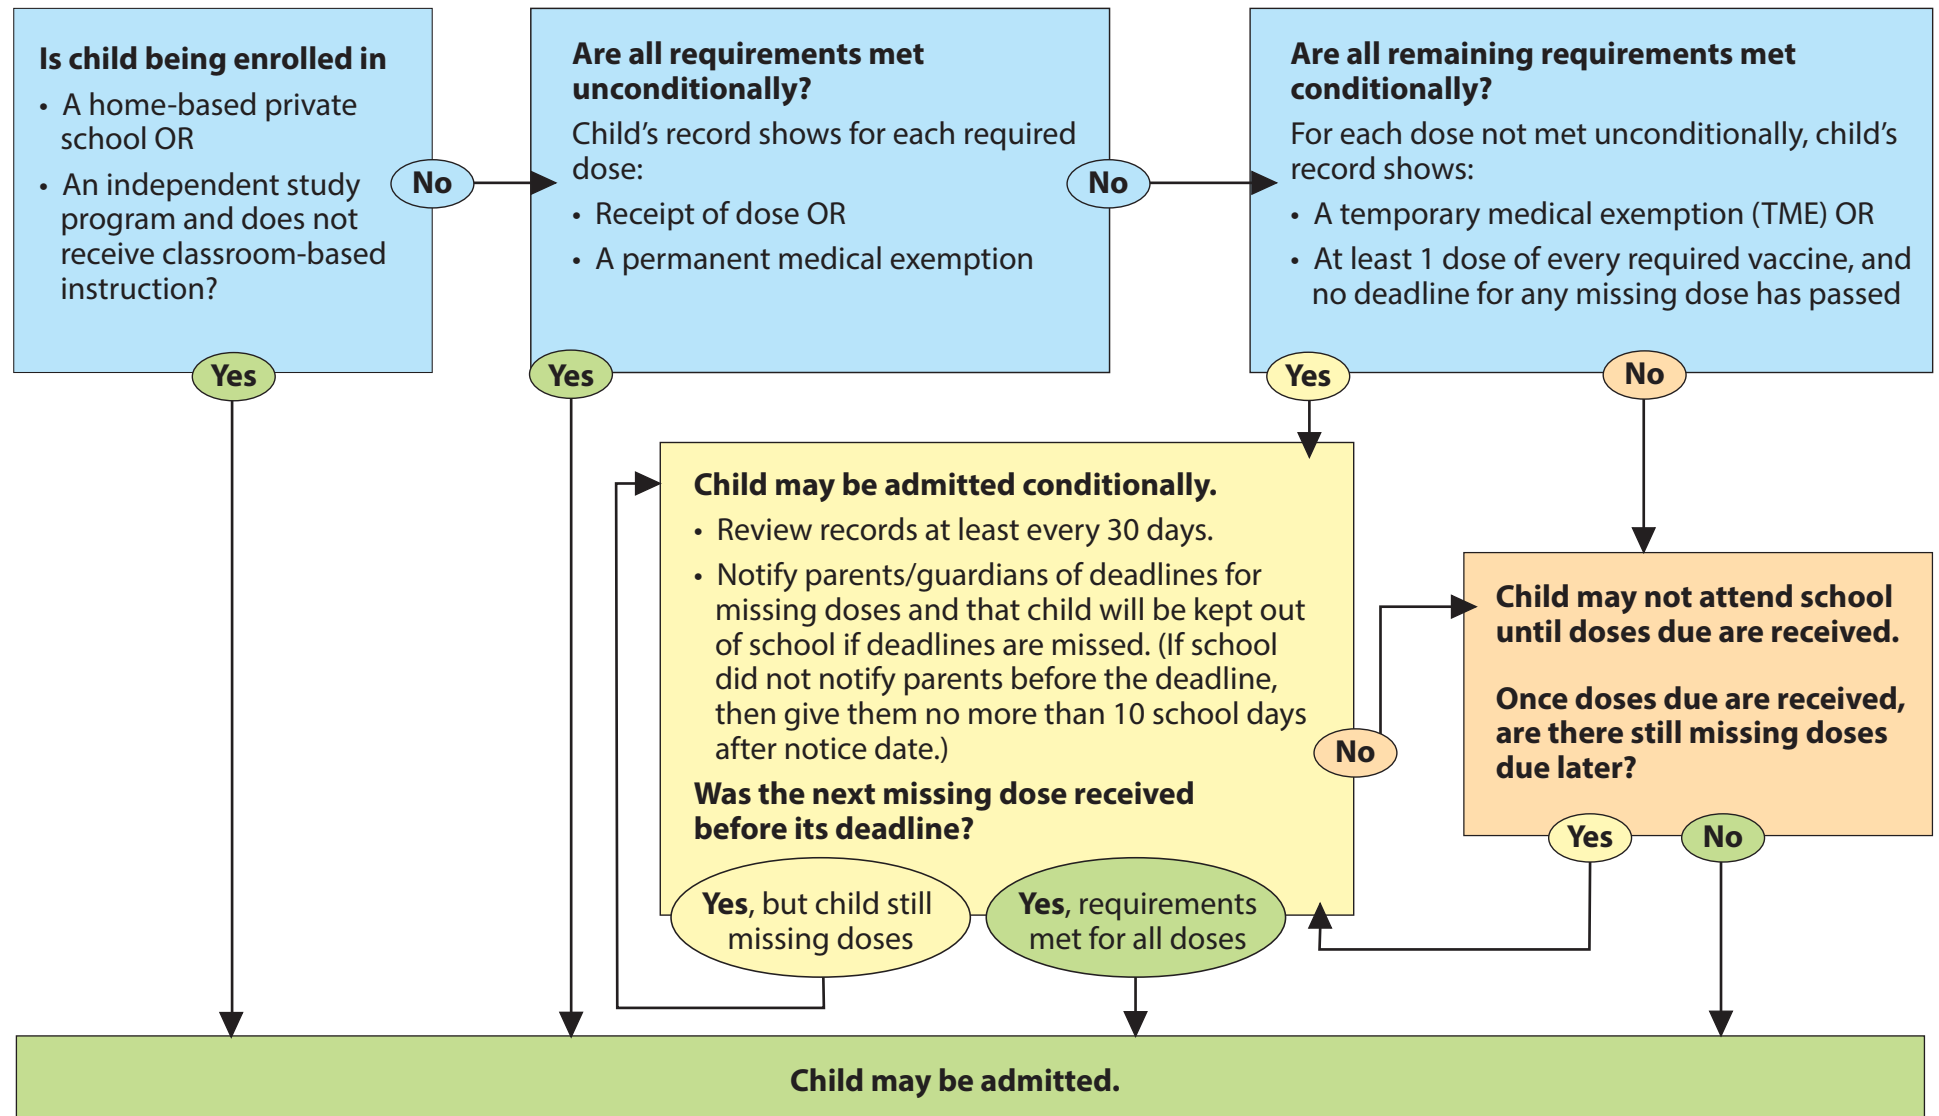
**Is child being enrolled in**

- A home-based private school OR
- An independent study program and does not receive classroom-based instruction?

No

Yes

**Are all requirements met unconditionally?**

Child's record shows for each required dose:

- Receipt of dose OR
- A permanent medical exemption

No

Yes

**Are all remaining requirements met conditionally?**

For each dose not met unconditionally, child's record shows:

- A temporary medical exemption (TME) OR
- At least 1 dose of every required vaccine, and no deadline for any missing dose has passed

Yes

No

**Child may be admitted conditionally.**

- Review records at least every 30 days.
- Notify parents/guardians of deadlines for missing doses and that child will be kept out of school if deadlines are missed. (If school did not notify parents before the deadline, then give them no more than 10 school days after notice date.)

**Was the next missing dose received before its deadline?**

**Yes**, but child still missing doses

**Yes**, requirements met for all doses

No

**Child may not attend school until doses due are received.**

**Once doses due are received, are there still missing doses due later?**

Yes

No

**Child may be admitted.**